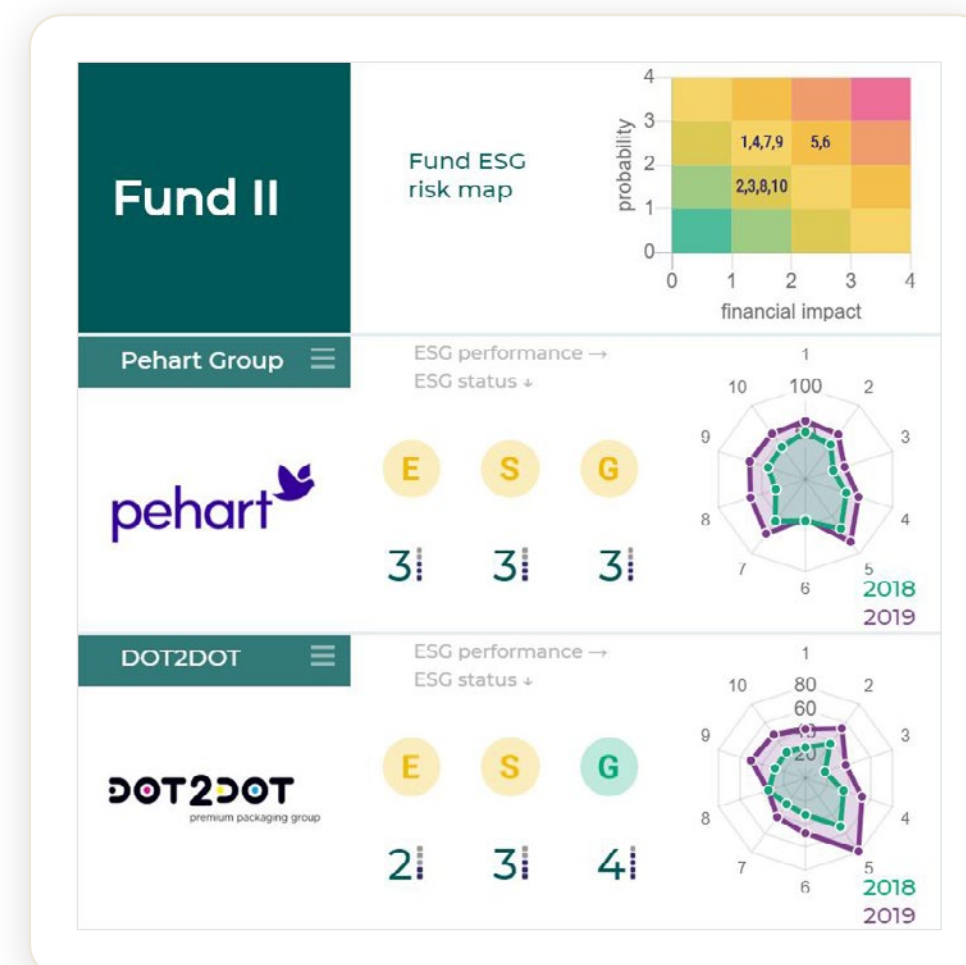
Fund II

Fund ESG risk map

| | | | |
|---|---|---|---|
| | | | |
| | 1,4,7,9 | 5,6 | |
| | 2,3,8,10 | | |
| | | | |

probability
4
3
2
1
0
0 1 2 3 4
financial impact

Pehart Group

ESG performance →
ESG status ↓

pehart

E S G

3 3 3

1
100
2
3
4
5
6
7
8
9
10
2018
2019

DOT2DOT

ESG performance →
ESG status ↓

DOT2DOT
premium packaging group

E S G

2 3 4

1
80
60
20
2
3
4
5
6
7
8
9
10
2018
2019